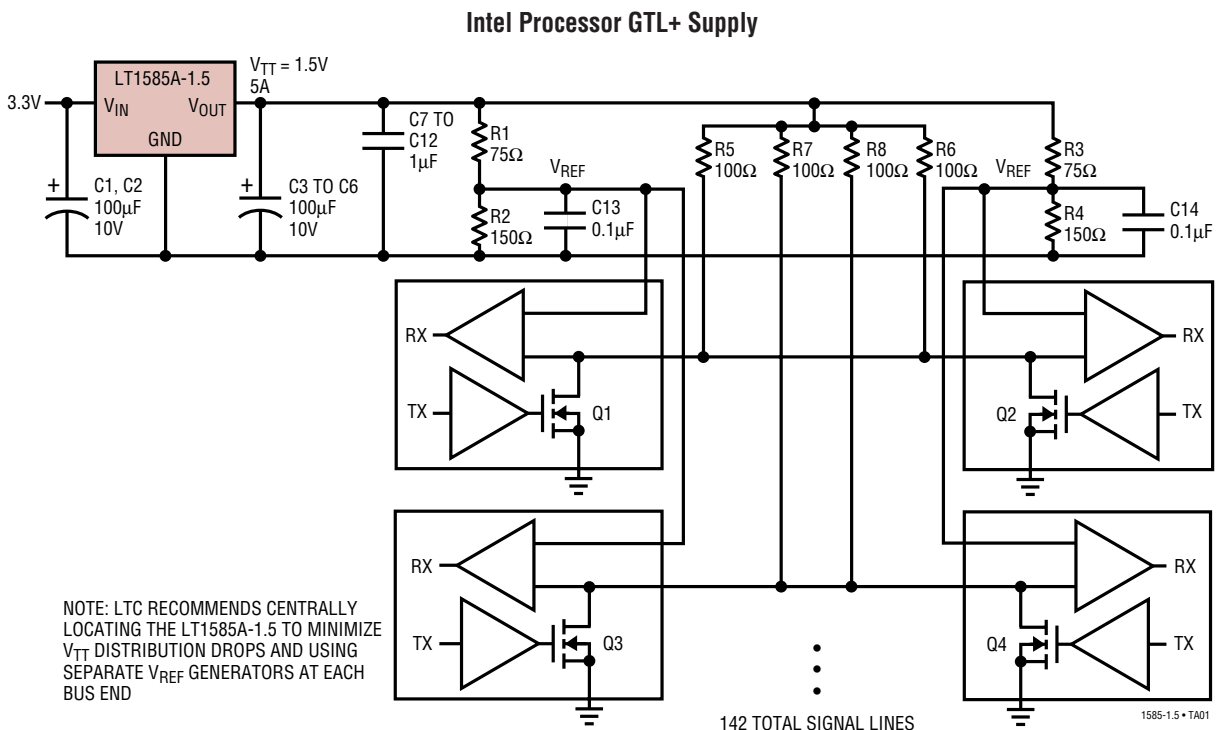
Intel Processor GTL+ Supply

3.3V

LT1585A-1.5

$V_{IN}$ $V_{OUT}$

GND

$V_{TT}$ = 1.5V
5A

C1, C2
100µF
10V

C3 TO C6
100µF
10V

C7 TO C12
1µF

R1
75Ω

R2
150Ω

$V_{REF}$

C13
0.1µF

R5
100Ω

R7
100Ω

R8
100Ω

R6
100Ω

$V_{REF}$

R3
75Ω

R4
150Ω

C14
0.1µF

RX

TX

Q1

RX

TX

Q2

RX

TX

Q3

RX

TX

Q4

NOTE: LTC RECOMMENDS CENTRALLY LOCATING THE LT1585A-1.5 TO MINIMIZE $V_{TT}$ DISTRIBUTION DROPS AND USING SEPARATE $V_{REF}$ GENERATORS AT EACH BUS END

142 TOTAL SIGNAL LINES

1585-1.5 • TA01